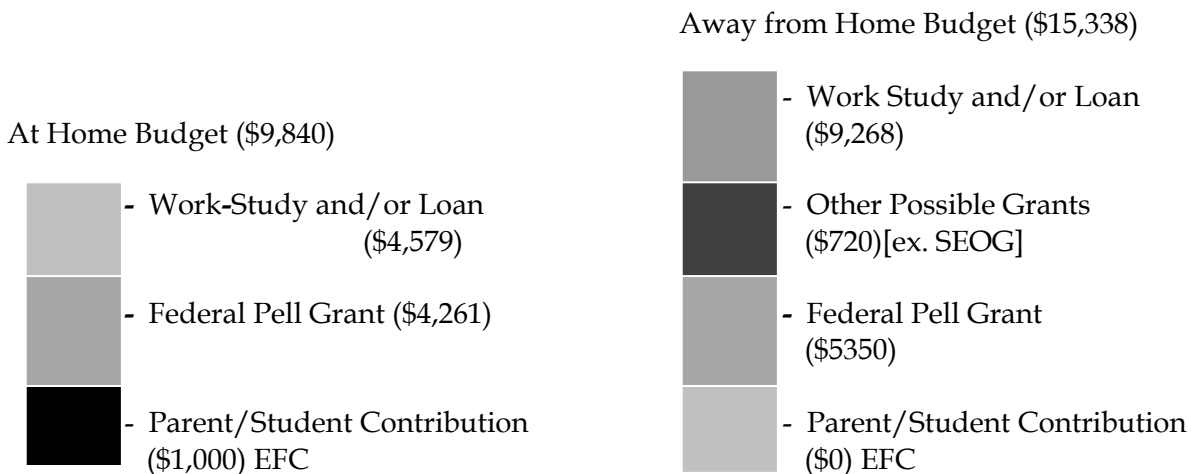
At Home Budget (\$9,840)

- Work-Study and/or Loan (\$4,579)

- Federal Pell Grant (\$4,261)

- Parent/Student Contribution (\$1,000) EFC

Away from Home Budget (\$15,338)

- Work Study and/or Loan (\$9,268)

- Other Possible Grants (\$720)[ex. SEOG]

- Federal Pell Grant (\$5350)

- Parent/Student Contribution (\$0) EFC